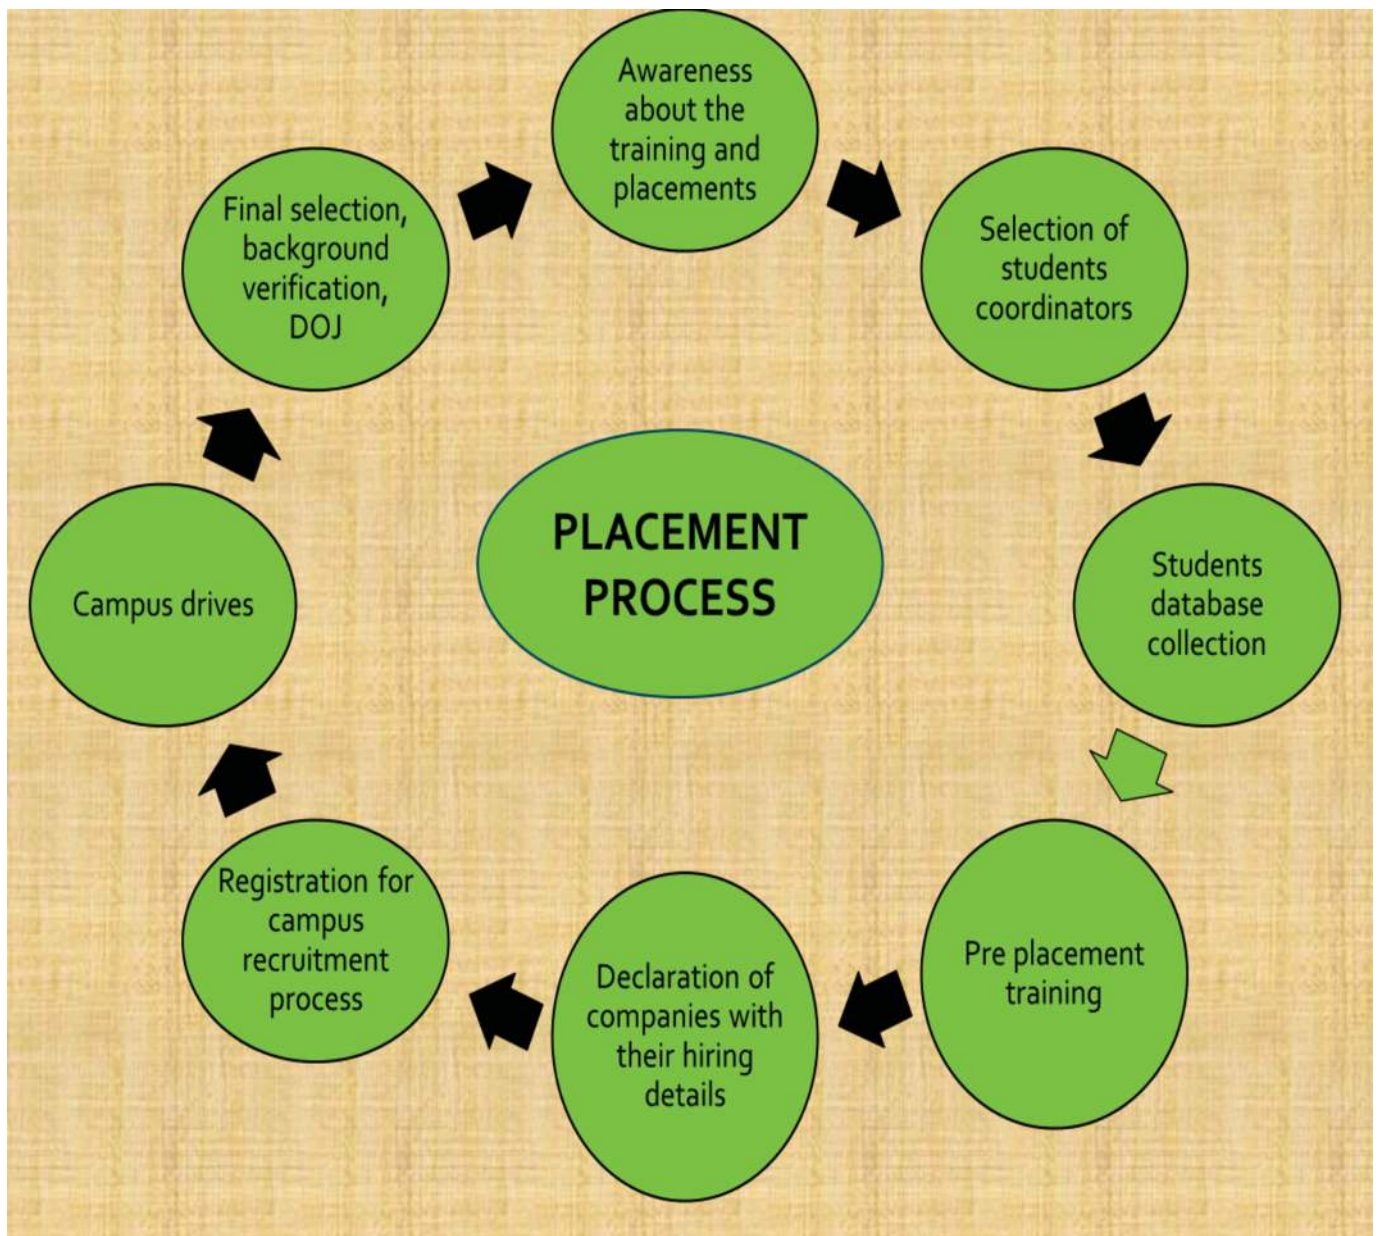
PLACEMENT PROCESS

Awareness about the training and placements

Selection of students coordinators

Students database collection

Pre placement training

Declaration of companies with their hiring details

Registration for campus recruitment process

Campus drives

Final selection, background verification, DOJ